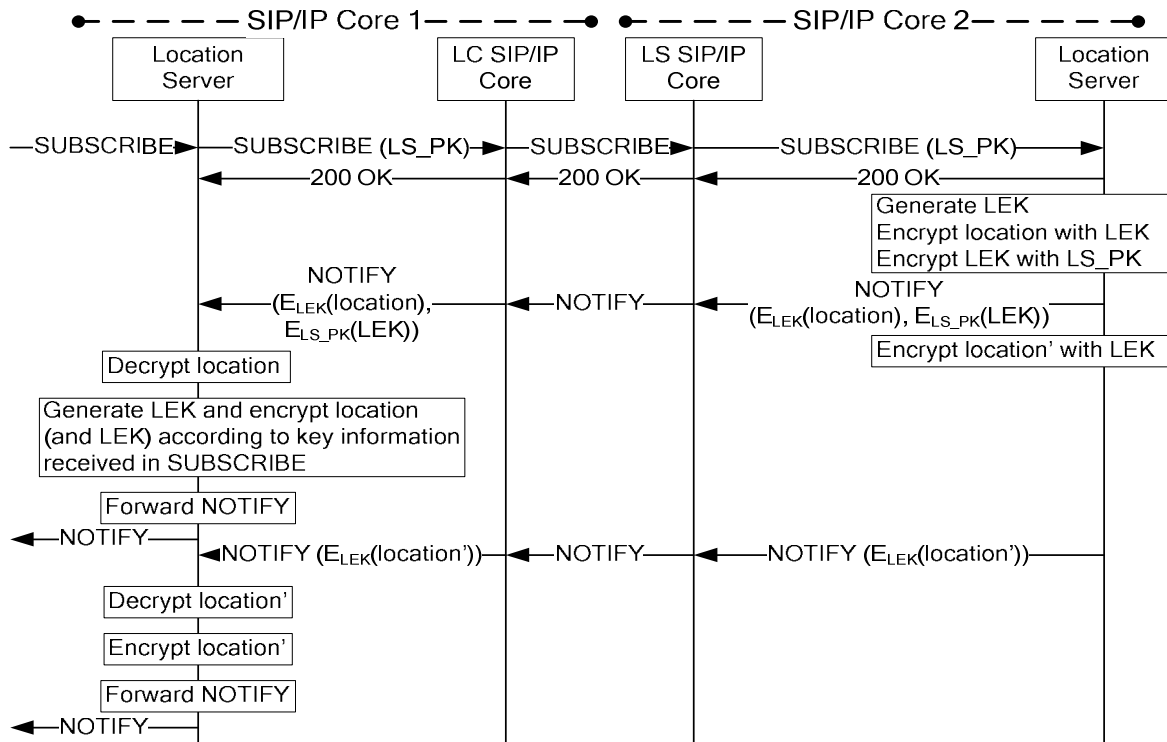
SIP/IP Core 1
SIP/IP Core 2

Location Server
LC SIP/IP Core
LS SIP/IP Core
Location Server

SUBSCRIBE
SUBSCRIBE (LS_PK)
SUBSCRIBE
SUBSCRIBE (LS_PK)

200 OK
200 OK
200 OK

Generate LEK
Encrypt location with LEK
Encrypt LEK with LS_PK

NOTIFY ($E_{LEK}$(location), $E_{LS\_PK}$(LEK))
NOTIFY
NOTIFY ($E_{LEK}$(location), $E_{LS\_PK}$(LEK))

Encrypt location' with LEK

Decrypt location

Generate LEK and encrypt location (and LEK) according to key information received in SUBSCRIBE

Forward NOTIFY

NOTIFY
NOTIFY ($E_{LEK}$(location'))
NOTIFY
NOTIFY ($E_{LEK}$(location'))

Decrypt location'

Encrypt location'

Forward NOTIFY

NOTIFY